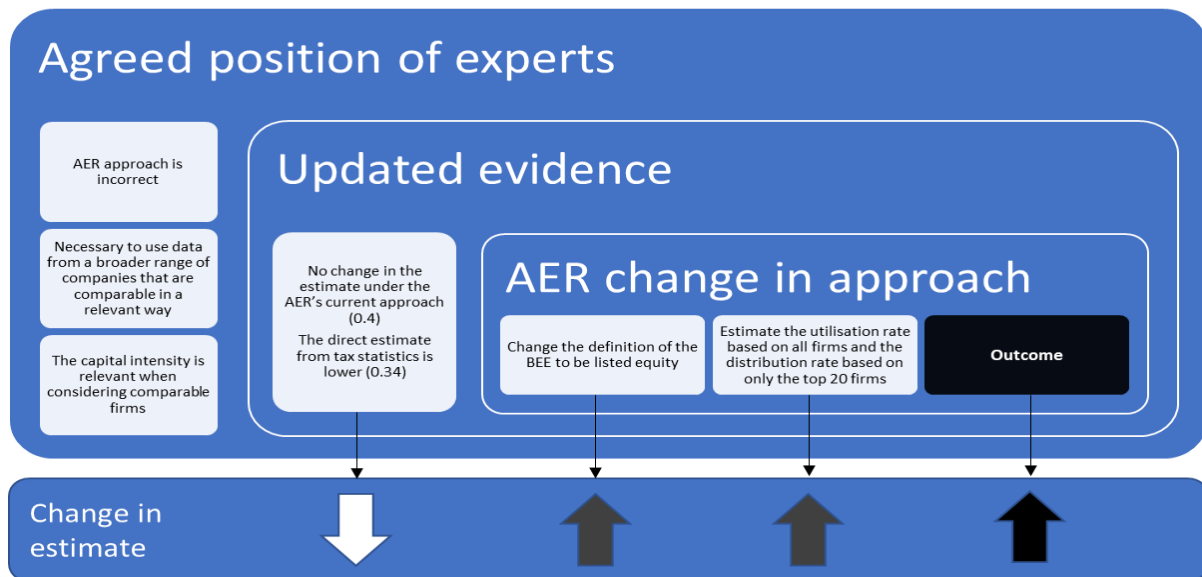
Agreed position of experts

AER approach is incorrect

Necessary to use data from a broader range of companies that are comparable in a relevant way

The capital intensity is relevant when considering comparable firms

Updated evidence

No change in the estimate under the AER's current approach (0.4)

The direct estimate from tax statistics is lower (0.34)

AER change in approach

Change the definition of the BEE to be listed equity

Estimate the utilisation rate based on all firms and the distribution rate based on only the top 20 firms

Outcome

Change in estimate